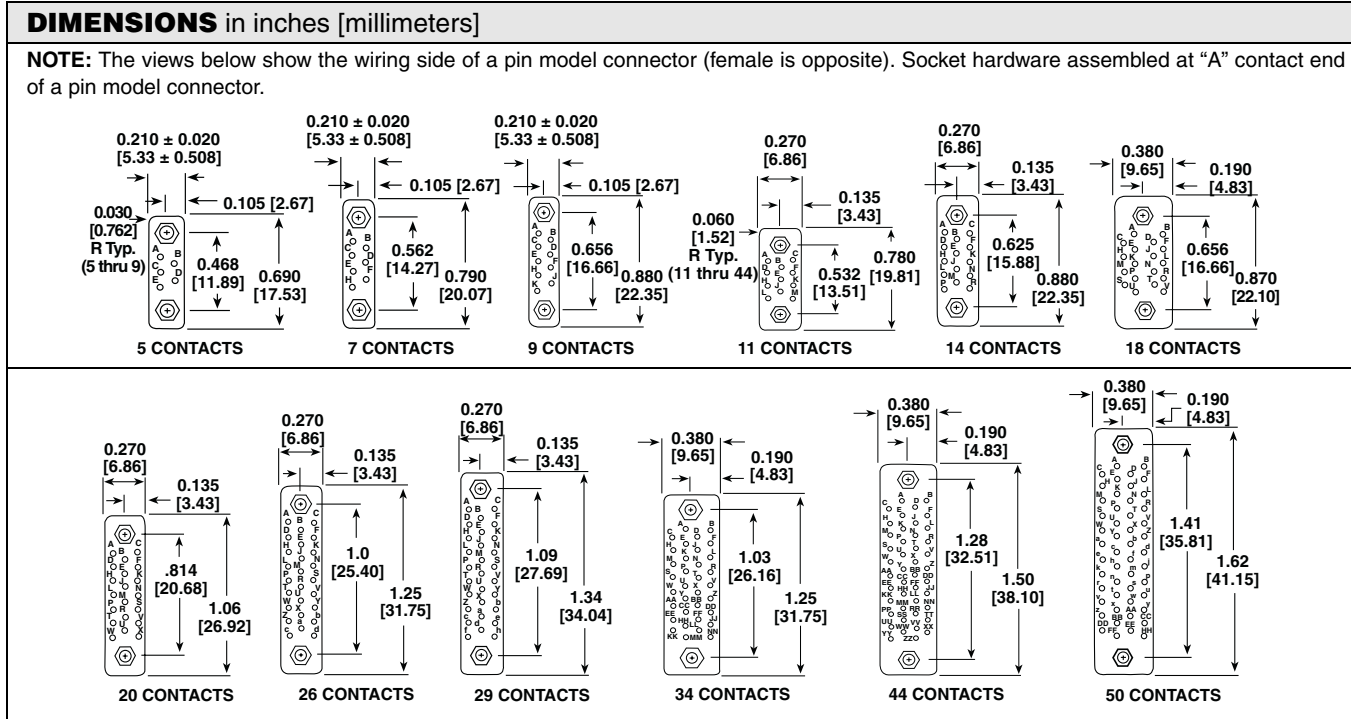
DIMENSIONS in inches [millimeters]

NOTE: The views below show the wiring side of a pin model connector (female is opposite). Socket hardware assembled at "A" contact end of a pin model connector.

0.210 ± 0.020 [5.33 ± 0.508]
0.105 [2.67]
0.030 [0.762] R Typ. (5 thru 9)
0.468 [11.89]
0.690 [17.53]
5 CONTACTS

0.210 ± 0.020 [5.33 ± 0.508]
0.105 [2.67]
0.562 [14.27]
0.790 [20.07]
7 CONTACTS

0.210 ± 0.020 [5.33 ± 0.508]
0.105 [2.67]
0.656 [16.66]
0.880 [22.35]
9 CONTACTS

0.270 [6.86]
0.135 [3.43]
0.060 [1.52] R Typ. (11 thru 44)
0.532 [13.51]
0.780 [19.81]
11 CONTACTS

0.270 [6.86]
0.135 [3.43]
0.625 [15.88]
0.880 [22.35]
14 CONTACTS

0.380 [9.65]
0.190 [4.83]
0.656 [16.66]
0.870 [22.10]
18 CONTACTS

0.270 [6.86]
0.135 [3.43]
.814 [20.68]
1.06 [26.92]
20 CONTACTS

0.270 [6.86]
0.135 [3.43]
1.0 [25.40]
1.25 [31.75]
26 CONTACTS

0.270 [6.86]
0.135 [3.43]
1.09 [27.69]
1.34 [34.04]
29 CONTACTS

0.380 [9.65]
0.190 [4.83]
1.03 [26.16]
1.25 [31.75]
34 CONTACTS

0.380 [9.65]
0.190 [4.83]
1.28 [32.51]
1.50 [38.10]
44 CONTACTS

0.380 [9.65]
0.190 [4.83]
1.41 [35.81]
1.62 [41.15]
50 CONTACTS